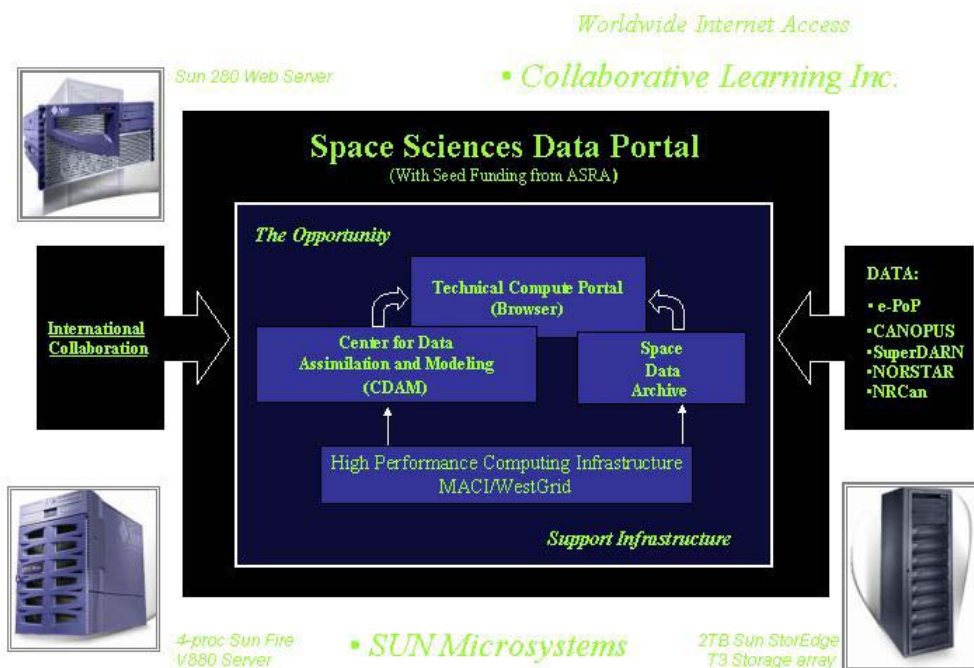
Worldwide Internet Access

• Collaborative Learning Inc.

Sun 280 Web Server

Space Sciences Data Portal
(With Seed Funding from ASRA)

The Opportunity

Technical Compute Portal
(Browser)

International Collaboration

Center for Data Assimilation and Modeling
(CDAM)

Space
Data
Archive

DATA:
• e-PoP
•CANOPUS
•SuperDARN
•NORSTAR
•NRCan

High Performance Computing Infrastructure
MACI/WestGrid

Support Infrastructure

4-proc Sun Fire V880 Server

• SUN Microsystems

2TB Sun StorEdge T3 Storage array